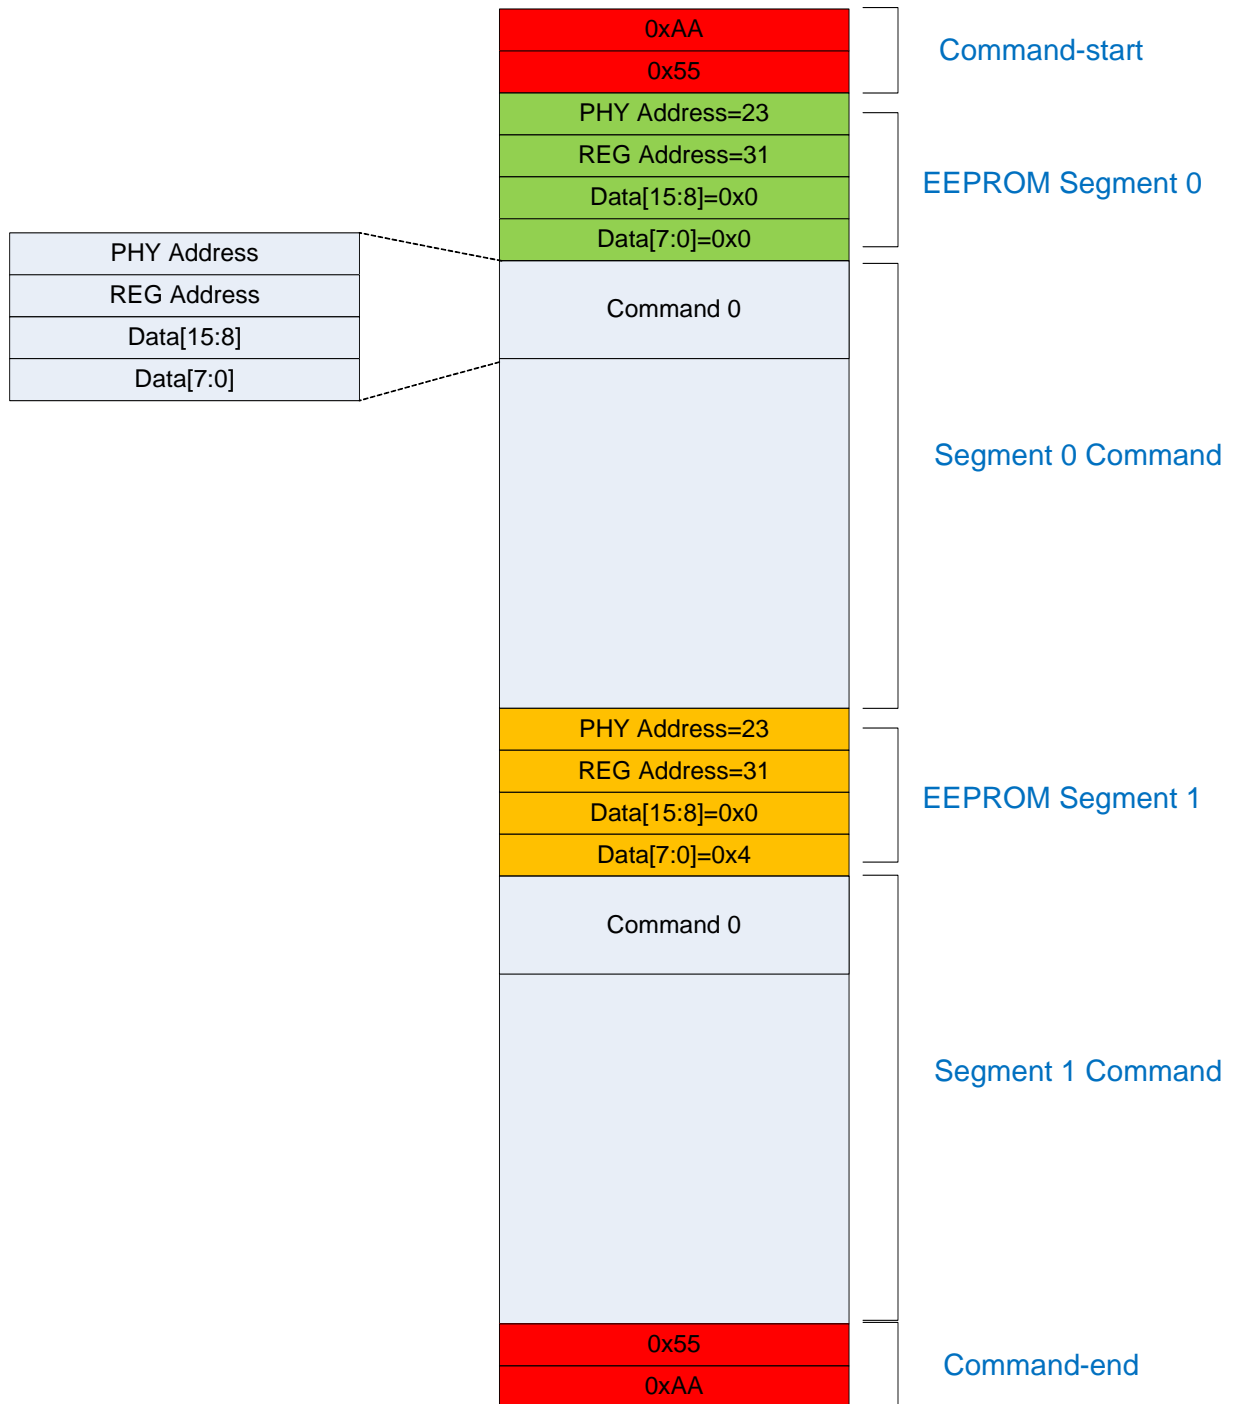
0xAA
0x55
Command-start
PHY Address=23
REG Address=31
Data[15:8]=0x0
Data[7:0]=0x0
EEPROM Segment 0
PHY Address
REG Address
Data[15:8]
Data[7:0]
Command 0
Segment 0 Command
PHY Address=23
REG Address=31
Data[15:8]=0x0
Data[7:0]=0x4
EEPROM Segment 1
Command 0
Segment 1 Command
0x55
0xAA
Command-end